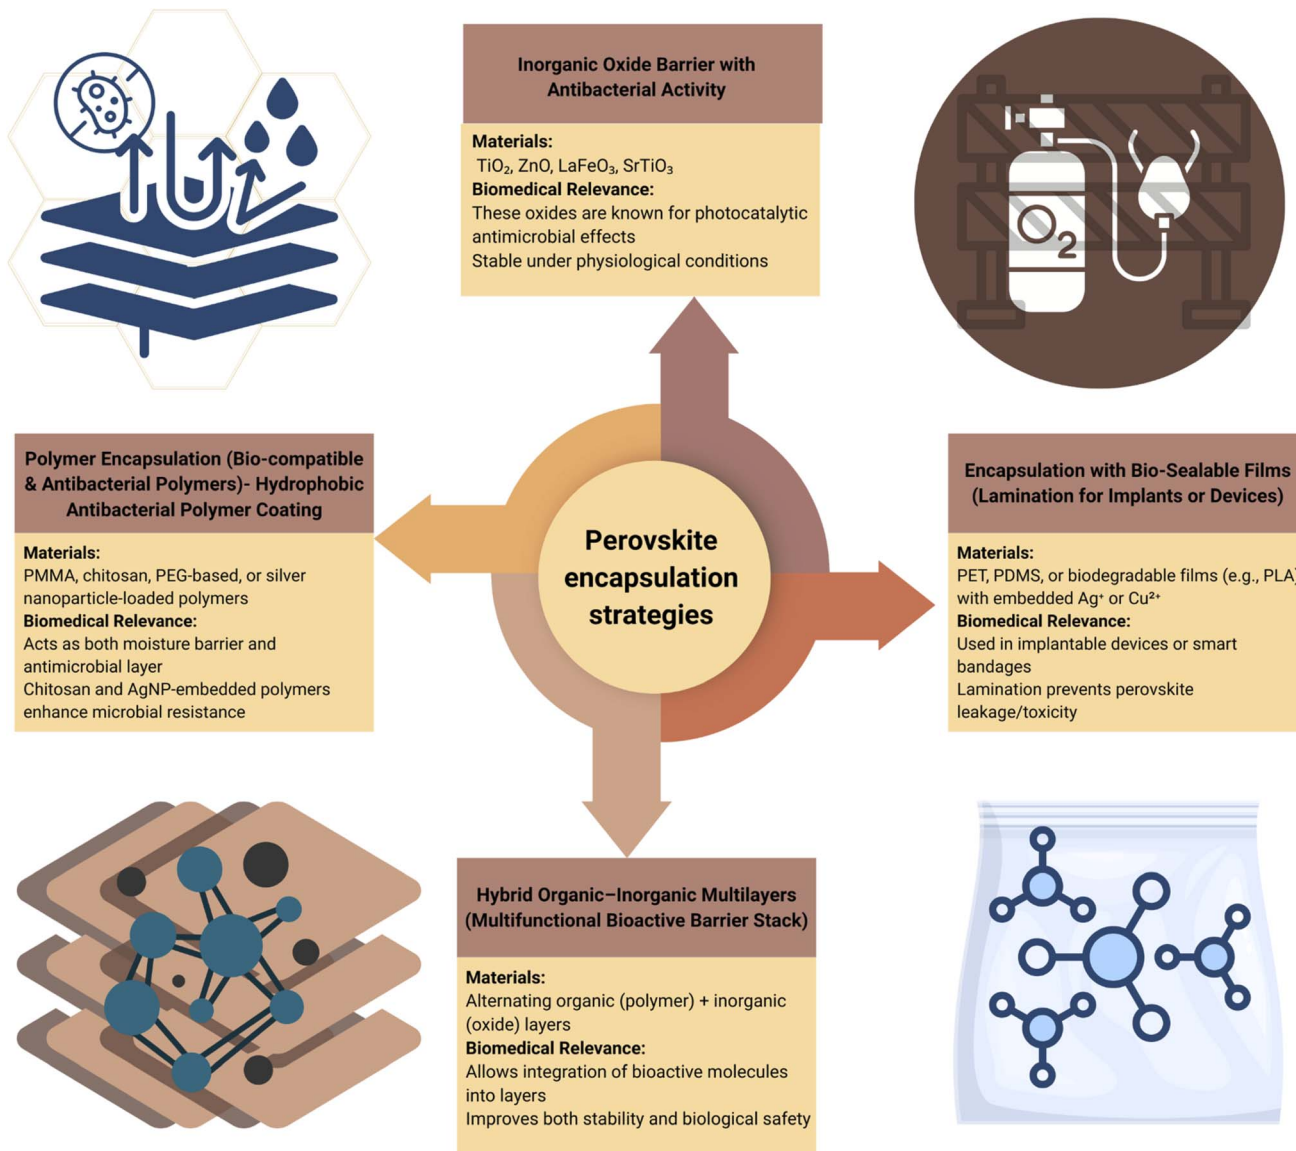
Inorganic Oxide Barrier with Antibacterial Activity

Materials:
$TiO_2$, ZnO, $LaFeO_3$, $SrTiO_3$
Biomedical Relevance:
These oxides are known for photocatalytic antimicrobial effects
Stable under physiological conditions

$O_2$

Polymer Encapsulation (Bio-compatible & Antibacterial Polymers)- Hydrophobic Antibacterial Polymer Coating

Materials:
PMMA, chitosan, PEG-based, or silver nanoparticle-loaded polymers
Biomedical Relevance:
Acts as both moisture barrier and antimicrobial layer
Chitosan and AgNP-embedded polymers enhance microbial resistance

Perovskite encapsulation strategies

Encapsulation with Bio-Sealable Films (Lamination for Implants or Devices)

Materials:
PET, PDMS, or biodegradable films (e.g., PLA) with embedded $Ag^+$ or $Cu^{2+}$
Biomedical Relevance:
Used in implantable devices or smart bandages
Lamination prevents perovskite leakage/toxicity

Hybrid Organic–Inorganic Multilayers (Multifunctional Bioactive Barrier Stack)

Materials:
Alternating organic (polymer) + inorganic (oxide) layers
Biomedical Relevance:
Allows integration of bioactive molecules into layers
Improves both stability and biological safety